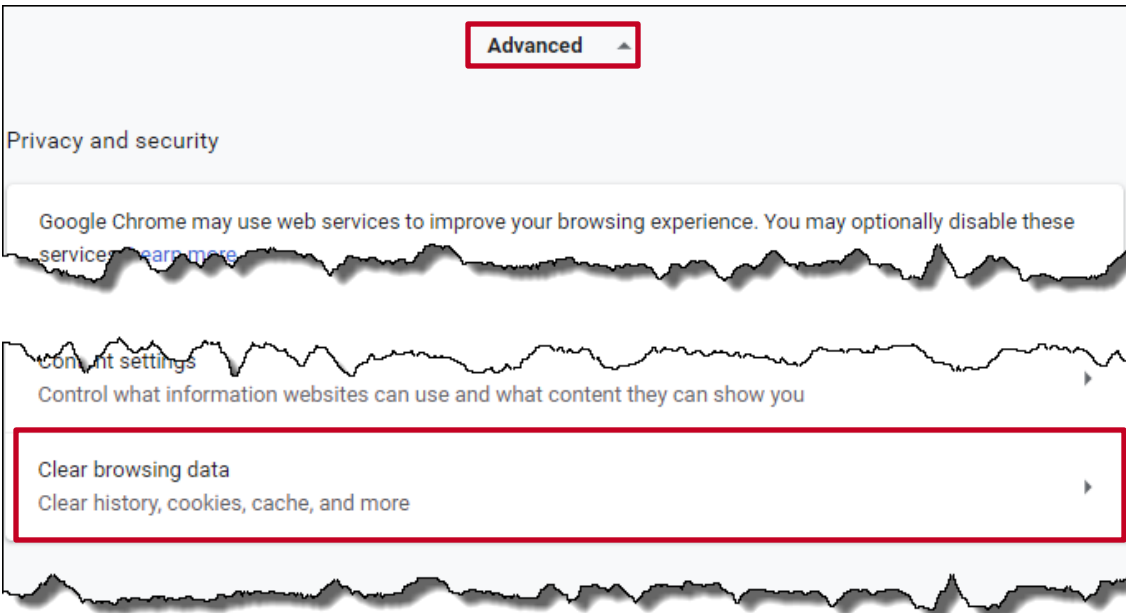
Advanced

Privacy and security

Google Chrome may use web services to improve your browsing experience. You may optionally disable these services. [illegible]

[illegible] settings
Control what information websites can use and what content they can show you

Clear browsing data
Clear history, cookies, cache, and more